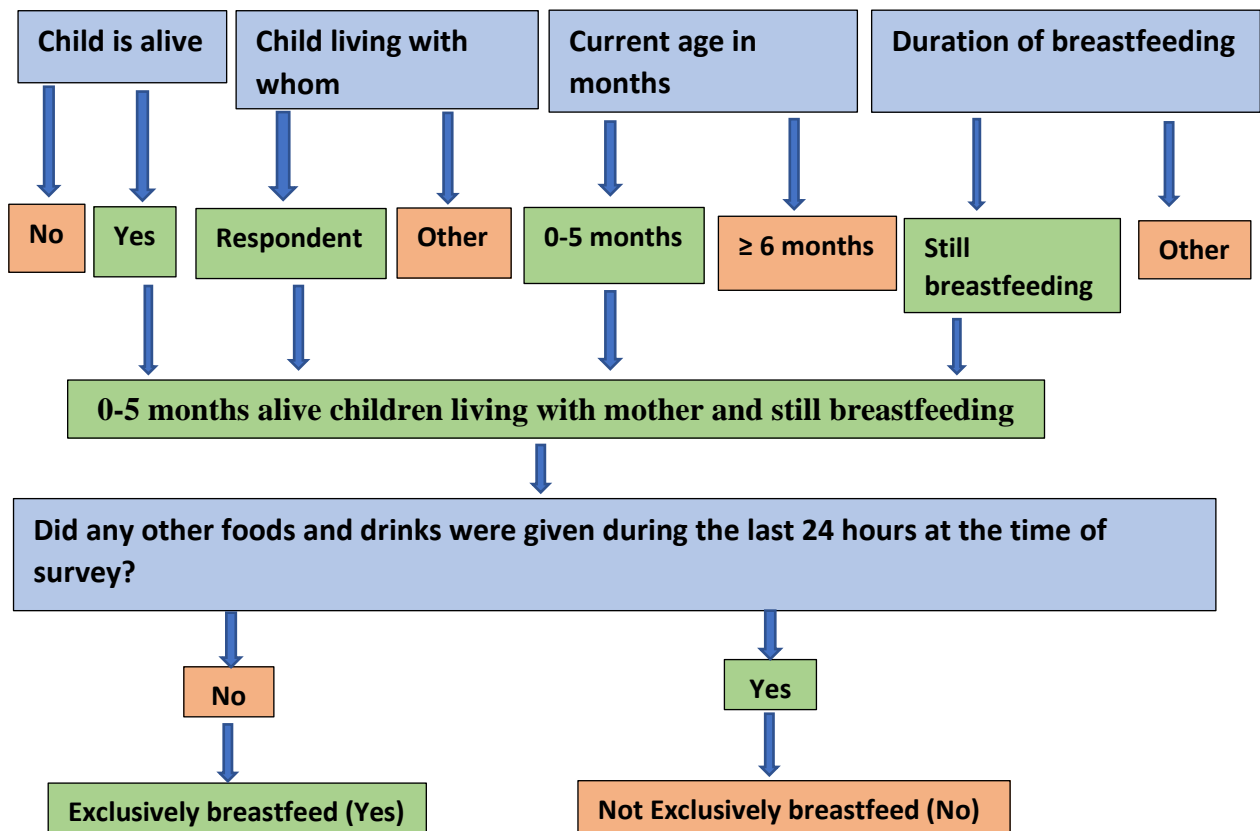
Child is alive

Child living with whom

Current age in months

Duration of breastfeeding

No

Yes

Respondent

Other

0-5 months

≥ 6 months

Still breastfeeding

Other

0-5 months alive children living with mother and still breastfeeding

Did any other foods and drinks were given during the last 24 hours at the time of survey?

No

Yes

Exclusively breastfeed (Yes)

Not Exclusively breastfeed (No)